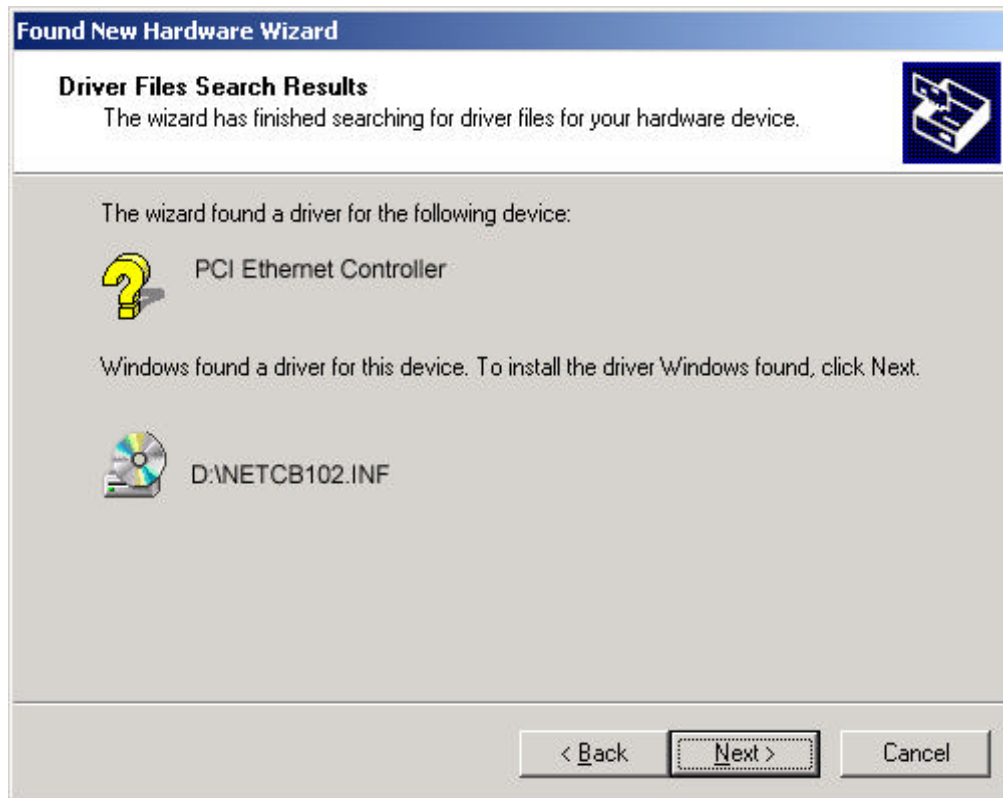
Found New Hardware Wizard

Driver Files Search Results
The wizard has finished searching for driver files for your hardware device.

The wizard found a driver for the following device:

PCI Ethernet Controller

Windows found a driver for this device. To install the driver Windows found, click Next.

D:\NETCB102.INF

< Back

Next >

Cancel